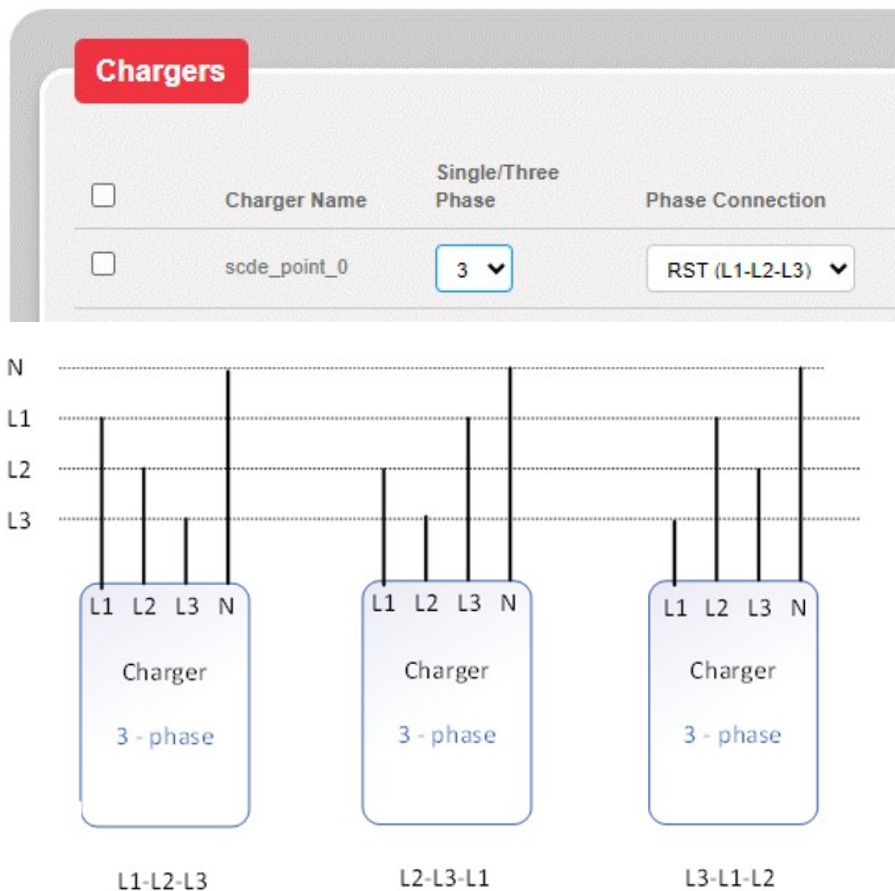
Chargers

| | Charger Name | Single/Three Phase | Phase Connection |
|---|---|---|---|
| ☐ | | | |
| ☐ | scde_point_0 | 3 | RST (L1-L2-L3) |

N
L1
L2
L3

L1 L2 L3 N
Charger
3 - phase

L1 L2 L3 N
Charger
3 - phase

L1 L2 L3 N
Charger
3 - phase

L1-L2-L3
L2-L3-L1
L3-L1-L2